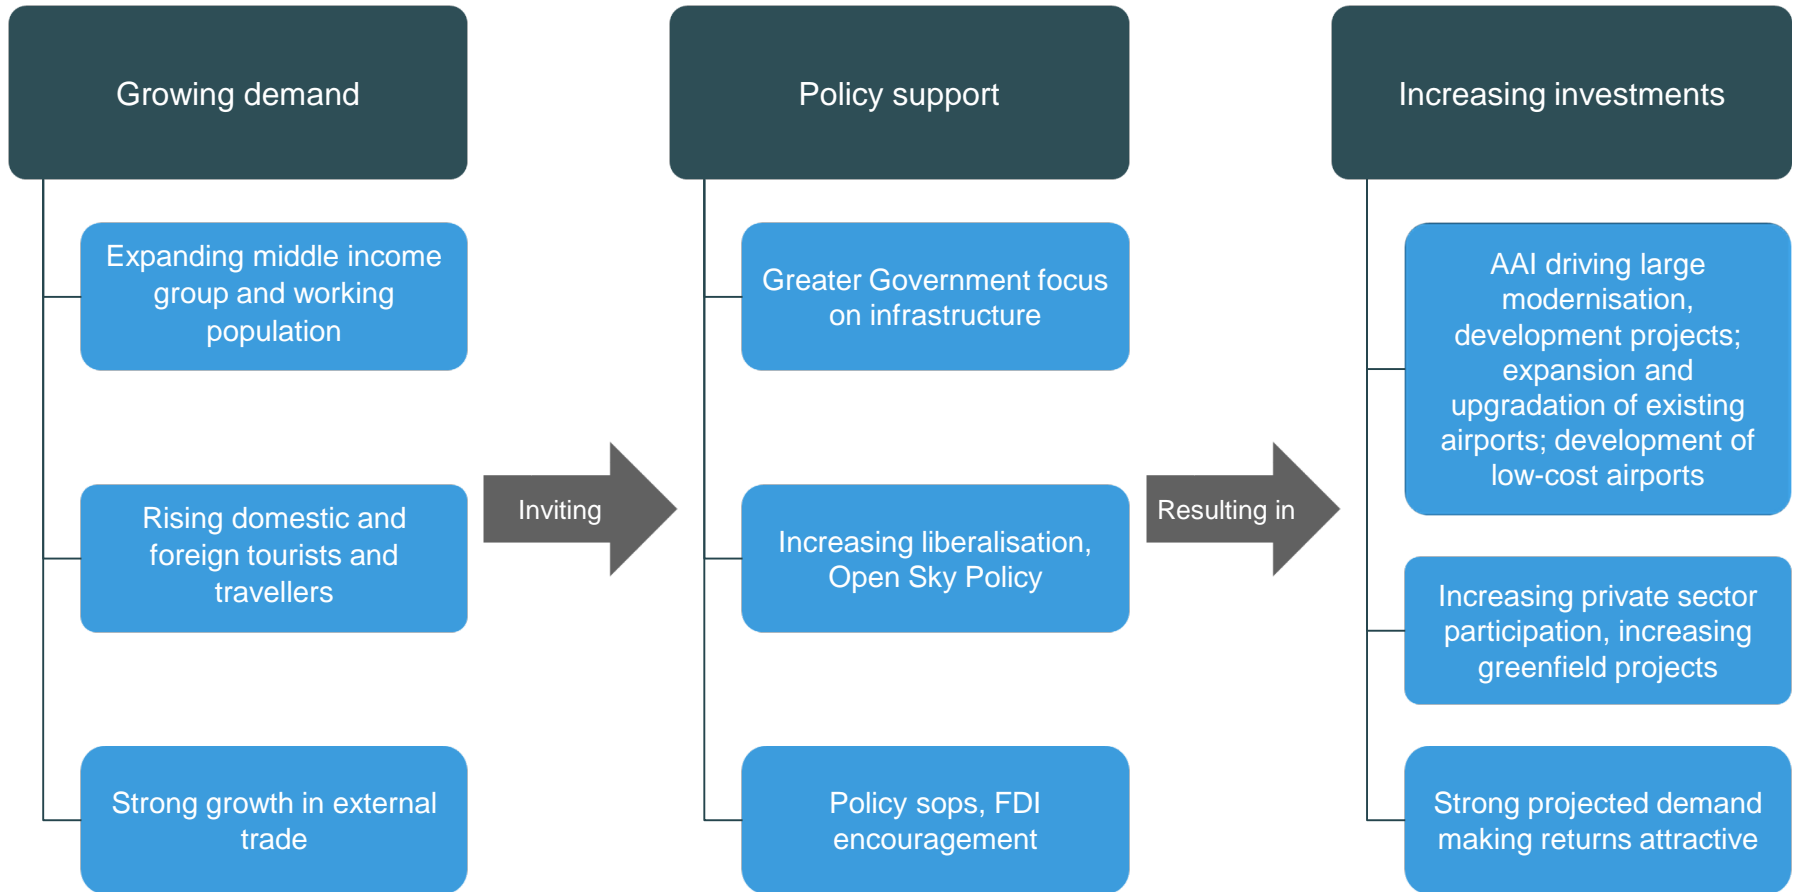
Growing demand

Expanding middle income group and working population

Rising domestic and foreign tourists and travellers

Strong growth in external trade

Inviting

Policy support

Greater Government focus on infrastructure

Increasing liberalisation, Open Sky Policy

Policy sops, FDI encouragement

Resulting in

Increasing investments

AAI driving large modernisation, development projects; expansion and upgradation of existing airports; development of low-cost airports

Increasing private sector participation, increasing greenfield projects

Strong projected demand making returns attractive